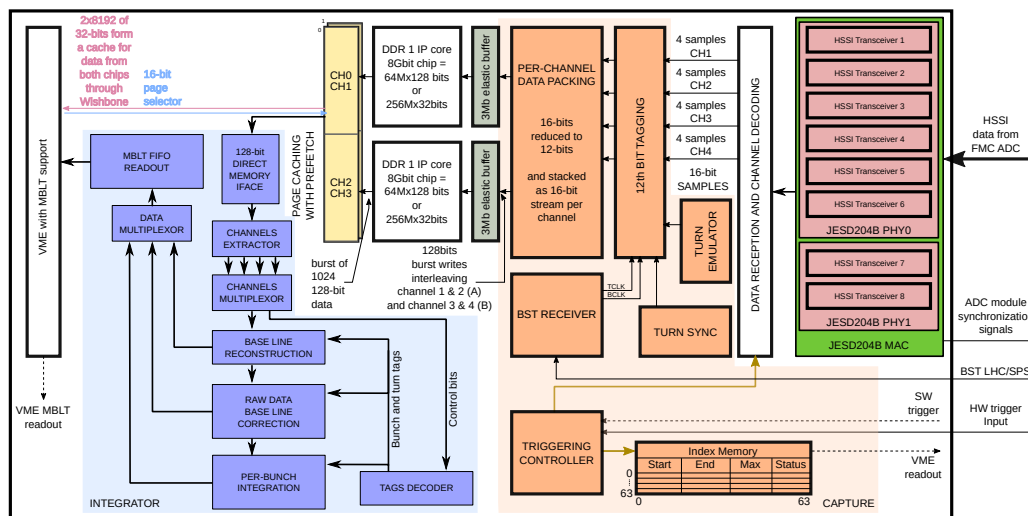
2x8192 of 32-bits form a cache for data from both chips through Wishbone

16-bit page selector

VME with MBLT support

1
0

CH0
CH1

CH2
CH3

PAGE CACHING WITH PREFETCH

DDR 1 IP core 8Gbit chip = 64Mx128 bits or 256Mx32bits

DDR 1 IP core 8Gbit chip = 64Mx128 bits or 256Mx32bits

3Mb elastic buffer

3Mb elastic buffer

PER-CHANNEL DATA PACKING

16-bits reduced to 12-bits

and stacked as 16-bit stream per channel

12th BIT TAGGING

4 samples CH1
4 samples CH2
4 samples CH3
4 samples CH4
16-bit SAMPLES

DATA RECEPTION AND CHANNEL DECODING

HSSI Transceiver 1
HSSI Transceiver 2
HSSI Transceiver 3
HSSI Transceiver 4
HSSI Transceiver 5
HSSI Transceiver 6
JESD204B PHY0

HSSI Transceiver 7
HSSI Transceiver 8
JESD204B PHY1

JESD204B MAC

HSSI data from FMC ADC

MBLT FIFO READOUT

128-bit DIRECT MEMORY IFACE

DATA MULTIPLEXOR

CHANNELS EXTRACTOR

CHANNELS MULTIPLEXOR

burst of 1024 128-bit data

128bits burst writes interleaving channel 1 & 2 (A) and channel 3 & 4 (B)

TURN EMULATOR

TCLK
BCLK

BST RECEIVER

TURN SYNC

ADC module synchronization signals

BST LHC/SPS

SW trigger

HW trigger Input

BASE LINE RECONSTRUCTION

RAW DATA BASE LINE CORRECTION

PER-BUNCH INTEGRATION

Bunch and turn tags

Control bits

TAGS DECODER

INTEGRATOR

VME MBLT readout

TRIGGERING CONTROLLER

Index Memory
| Start | End | Max | Status |
|---|---|---|---|
0
63
0
63

VME readout

CAPTURE